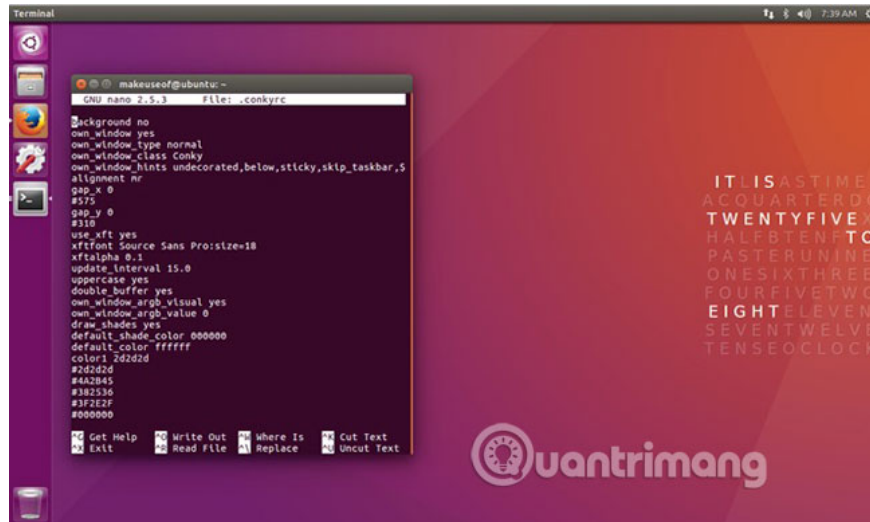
Terminal

7:39 AM

makeuseof@ubuntu: ~

GNU nano 2.5.3 File: .conkyrc

background no
own_window yes
own_window_type normal
own_window_class Conky
own_window_hints undecorated,below,sticky,skip_taskbar,$
alignment mr
gap_x 0
#575
gap_y 0
#310
use_xft yes
xftfont Source Sans Pro:size=18
xftalpha 0.1
update_interval 15.0
uppercase yes
double_buffer yes
own_window_argb_visual yes
own_window_argb_value 0
draw_shades yes
default_shade_color 000000
default_color ffffff
color1 2d2d2d
#2d2d2d
#4A2B45
#382536
#3F2E2F
#000000

^G Get Help ^O Write Out ^W Where Is ^K Cut Text
^X Exit ^R Read File ^\ Replace ^U Uncut Text

ITLISASTIME
ACQUARTERD
TWENTYFIVEX
HALFBTENFTO
PASTERUNINE
ONESIXTHREE
FOURFIVETWO
EIGHTELEVEN
SEVENTWELVE
TENSEOCLOCK

Quantrimang